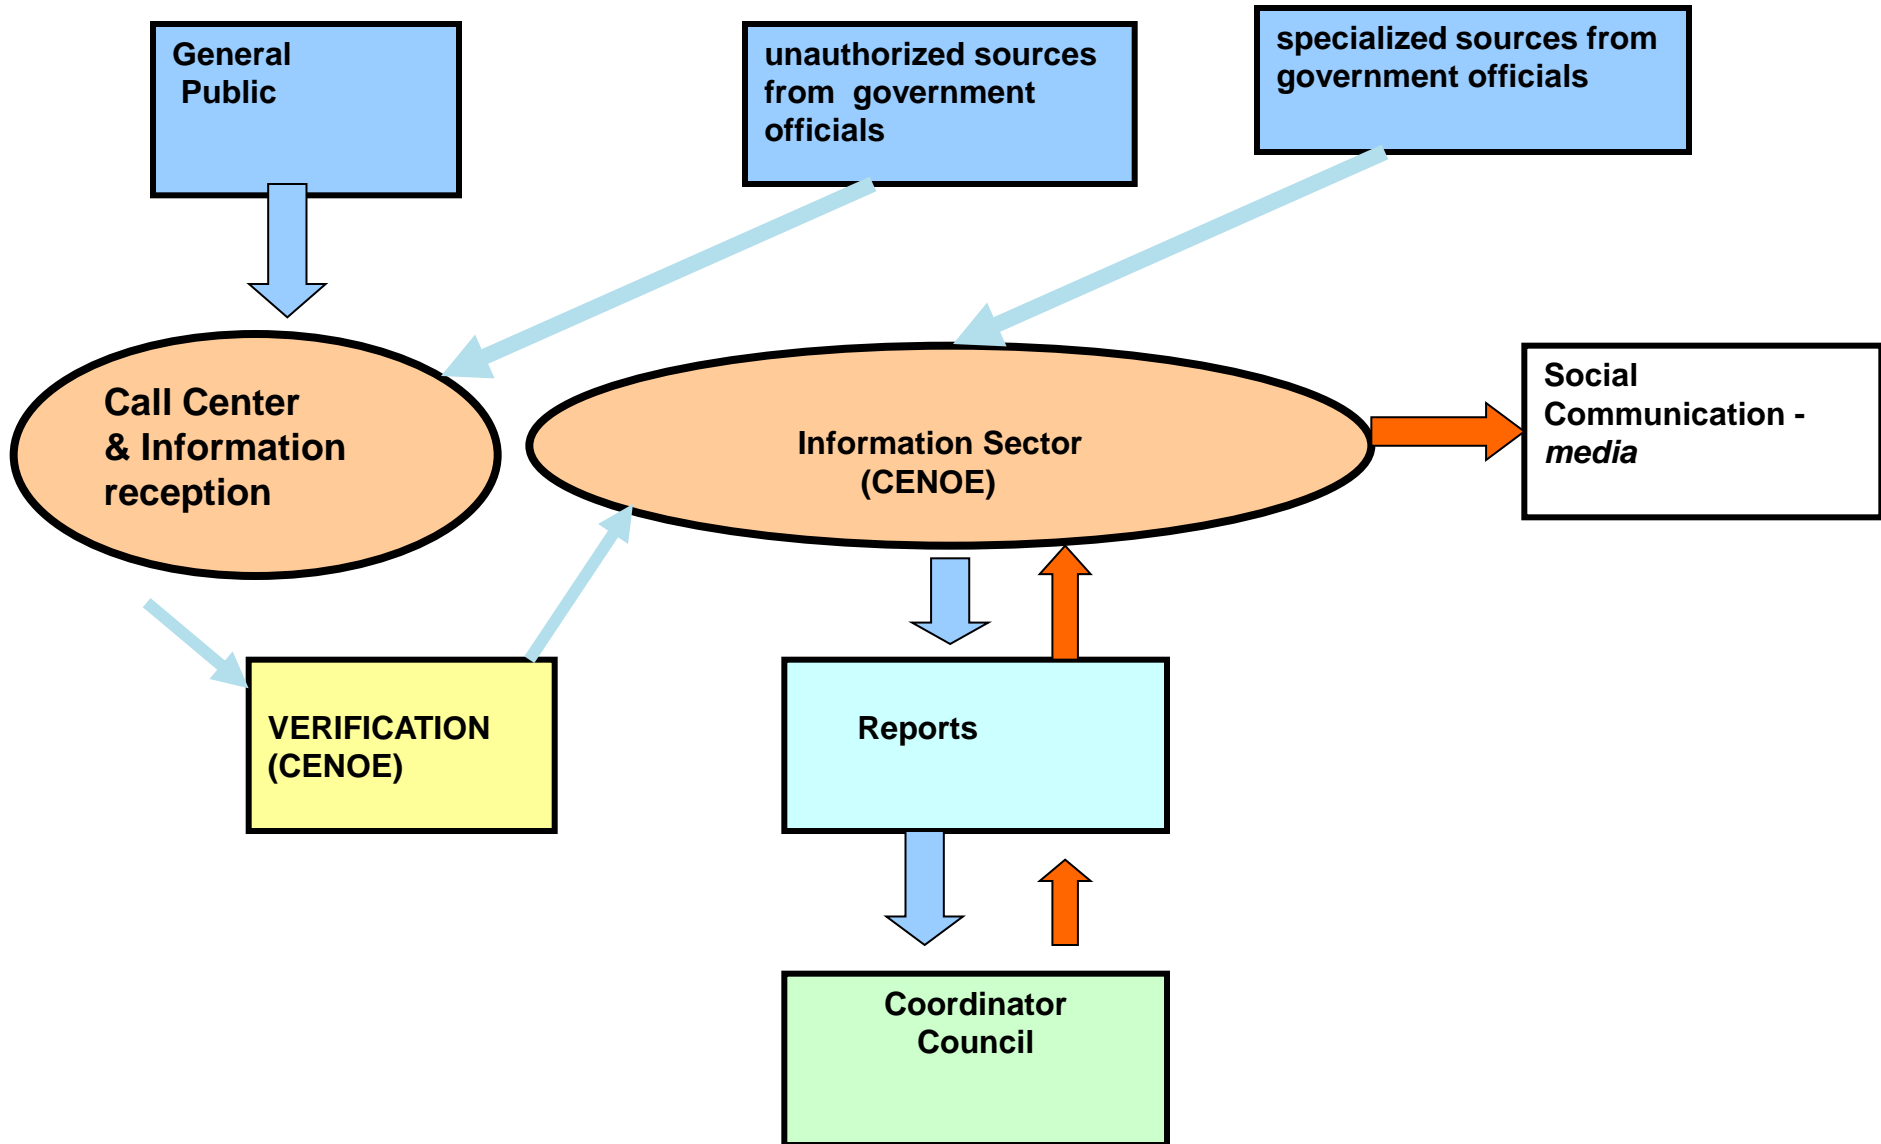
General Public

unauthorized sources from government officials

specialized sources from government officials

Call Center & Information reception

Information Sector (CENOE)

Social Communication - *media*

VERIFICATION (CENOE)

Reports

Coordinator Council